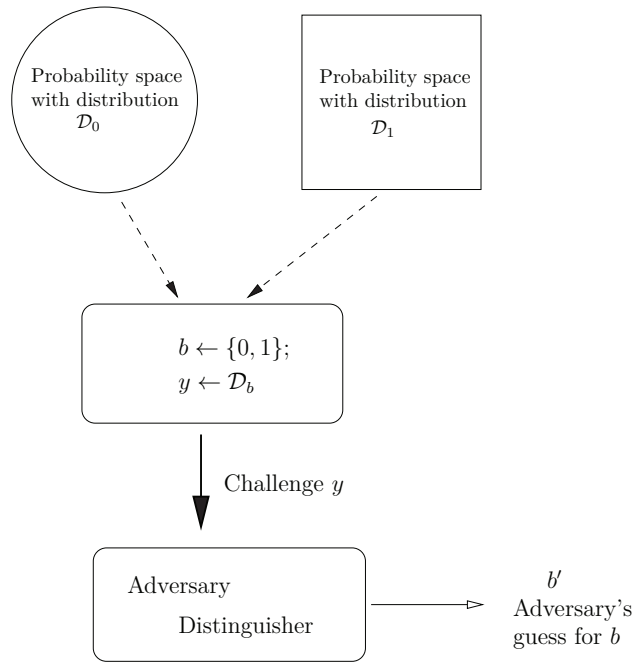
Probability space with distribution $\mathcal{D}_0$

Probability space with distribution $\mathcal{D}_1$

$b \leftarrow \{0, 1\};$
$y \leftarrow \mathcal{D}_b$

Challenge $y$

Adversary
Distinguisher

$b'$
Adversary's guess for $b$